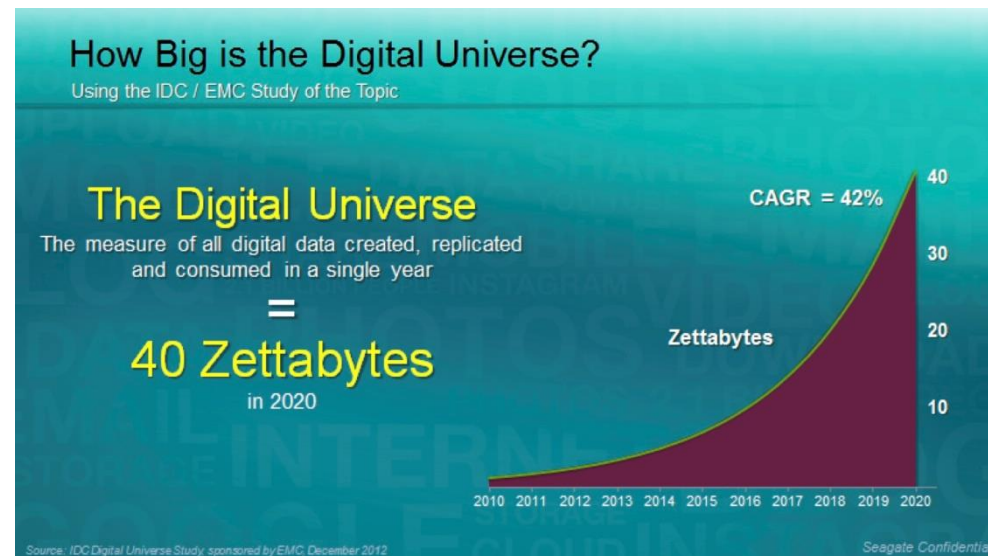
How Big is the Digital Universe?
Using the IDC / EMC Study of the Topic

The Digital Universe
The measure of all digital data created, replicated and consumed in a single year
=
40 Zettabytes
in 2020

CAGR = 42%
Zettabytes
40
30
20
10
2010 2011 2012 2013 2014 2015 2016 2017 2018 2019 2020

Source: IDC Digital Universe Study, sponsored by EMC, December 2012
Seagate Confidentia